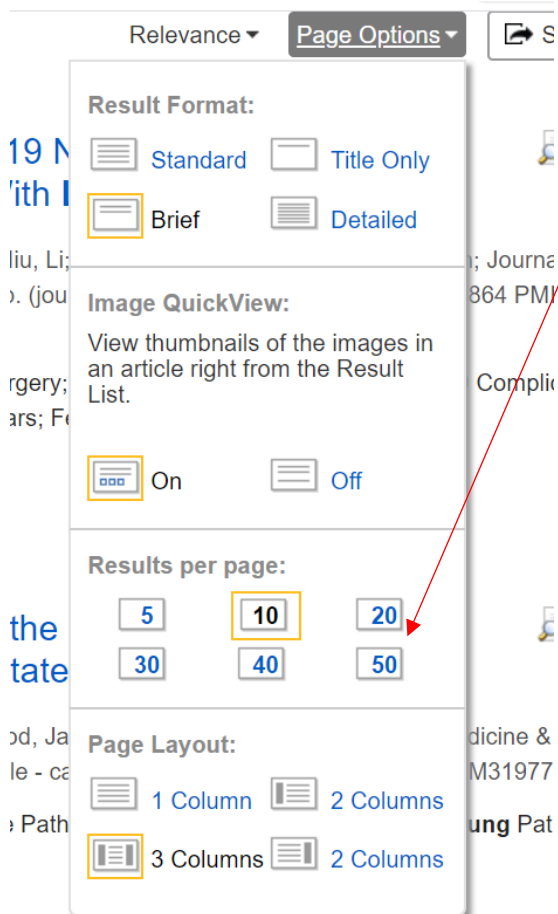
Relevance ▾ Page Options ▾ S

Result Format:

Standard Title Only

Brief Detailed

Image QuickView:

View thumbnails of the images in an article right from the Result List.

On Off

Results per page:

5 10 20

30 40 50

Page Layout:

1 Column 2 Columns

3 Columns 2 Columns

19 N
Vith I
liu, Li; n; Journa
. (jou 864 PMI
rgery; Complic
ars; Fe
the
tate
od, Ja dicine &
le - ca M31977
e Path ung Pat